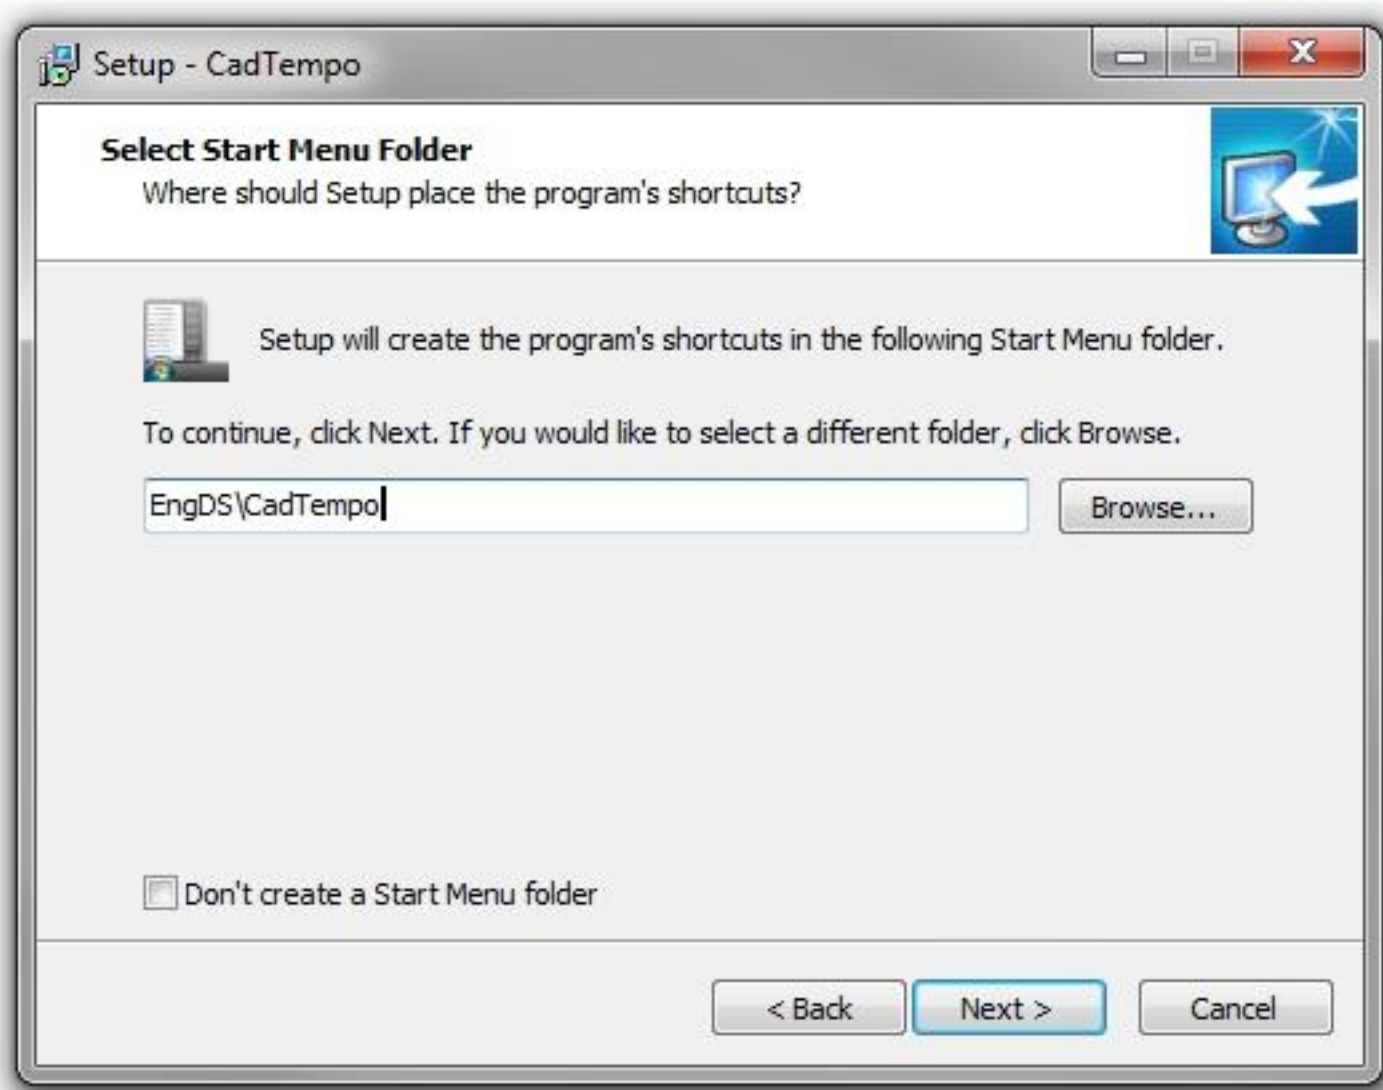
Setup - CadTempo

Select Start Menu Folder
Where should Setup place the program's shortcuts?

Setup will create the program's shortcuts in the following Start Menu folder.

To continue, click Next. If you would like to select a different folder, click Browse.

EngDS\CadTempo

Browse...

Don't create a Start Menu folder

< Back

Next >

Cancel